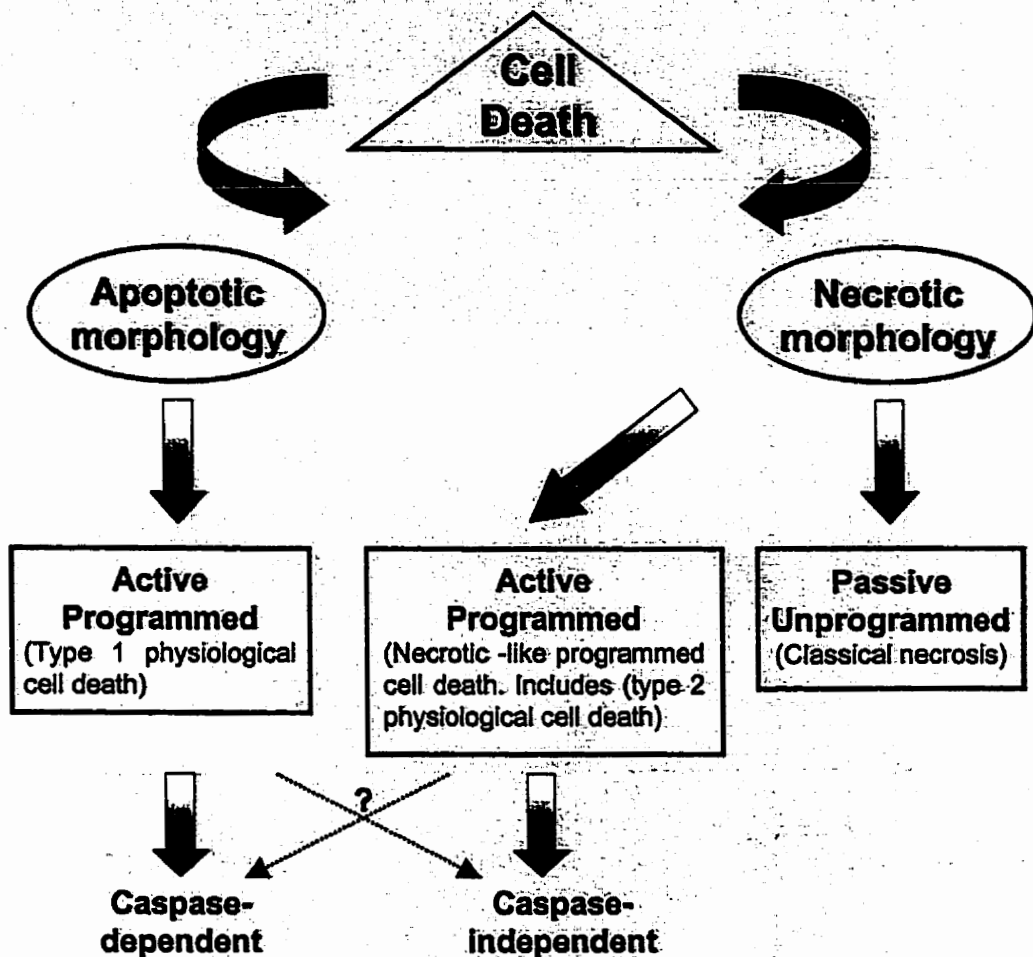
Cell Death

Apoptotic morphology

Necrotic morphology

Active Programmed (Type 1 physiological cell death)

Active Programmed (Necrotic -like programmed cell death. Includes (type 2 physiological cell death)

Passive Unprogrammed (Classical necrosis)

?

Caspase-dependent

Caspase-independent